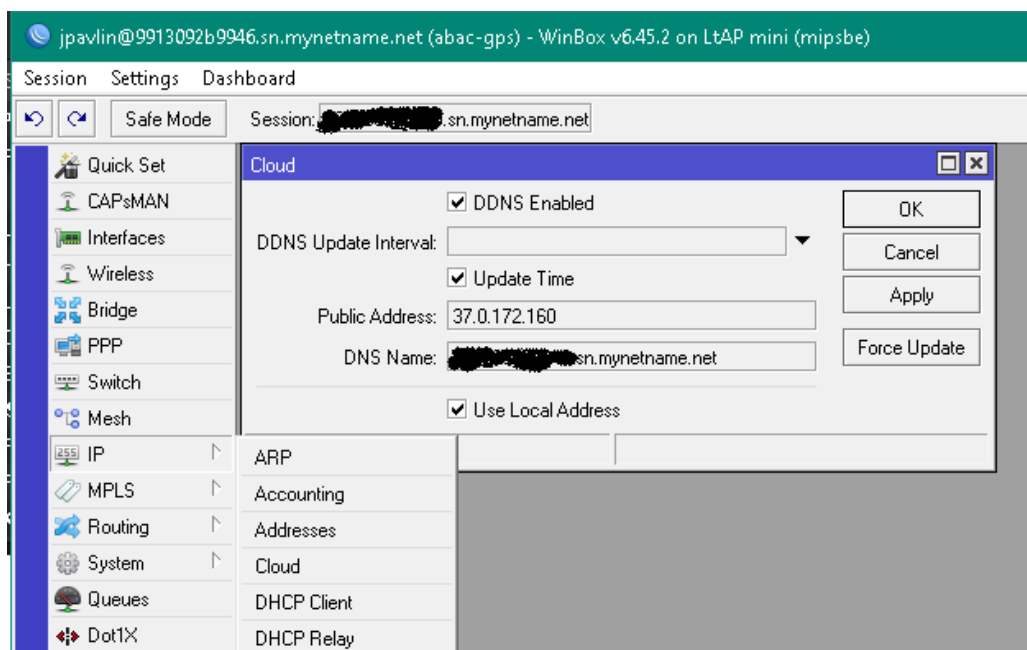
jpavlin@9913092b9946.sn.mynetname.net (abac-gps) - WinBox v6.45.2 on LtAP mini (mipsbe)

Session Settings Dashboard

Safe Mode Session: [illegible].sn.mynetname.net

Quick Set
CAPsMAN
Interfaces
Wireless
Bridge
PPP
Switch
Mesh
IP
MPLS
Routing
System
Queues
Dot1X

Cloud

DDNS Enabled
DDNS Update Interval:
Update Time
Public Address: 37.0.172.160
DNS Name: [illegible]sn.mynetname.net
Use Local Address

OK
Cancel
Apply
Force Update

ARP
Accounting
Addresses
Cloud
DHCP Client
DHCP Relay